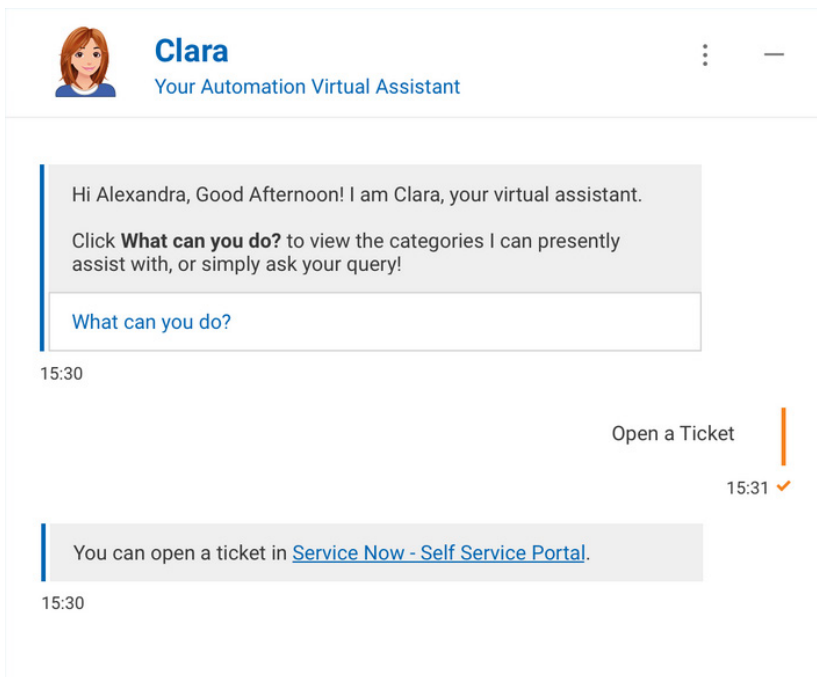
Clara
Your Automation Virtual Assistant

Hi Alexandra, Good Afternoon! I am Clara, your virtual assistant.

Click **What can you do?** to view the categories I can presently assist with, or simply ask your query!

What can you do?

15:30

Open a Ticket

15:31 ✓

You can open a ticket in Service Now - Self Service Portal.

15:30